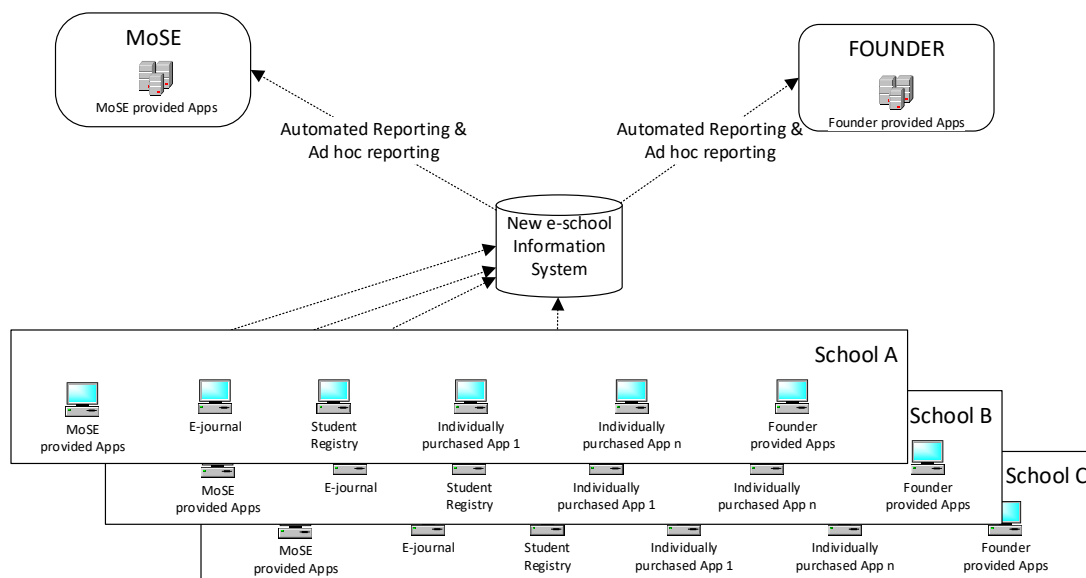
MoSE

MoSE provided Apps

FOUNDER

Founder provided Apps

Automated Reporting & Ad hoc reporting

Automated Reporting & Ad hoc reporting

New e-school Information System

School A

MoSE provided Apps

E-journal

Student Registry

Individually purchased App 1

Individually purchased App n

Founder provided Apps

School B

MoSE provided Apps

E-journal

Student Registry

Individually purchased App 1

Individually purchased App n

Founder provided Apps

School C

MoSE provided Apps

E-journal

Student Registry

Individually purchased App 1

Individually purchased App n

Founder provided Apps